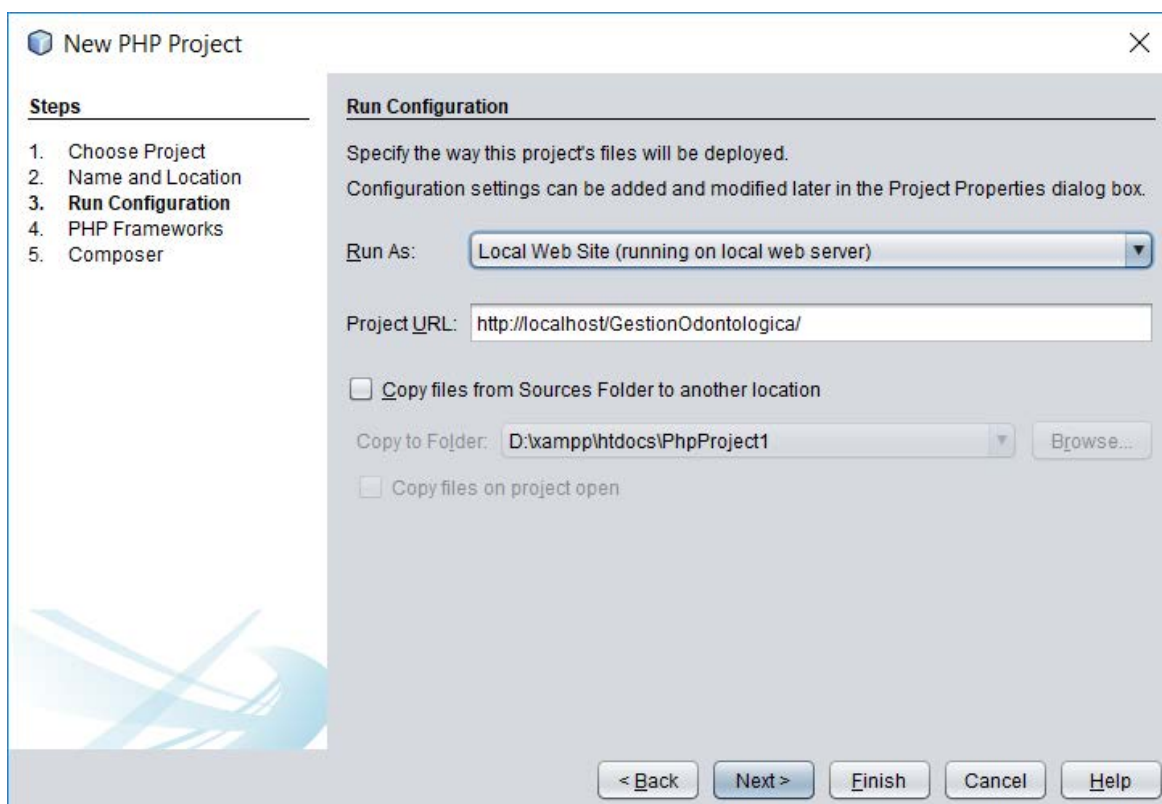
New PHP Project

×

Steps

1. Choose Project
2. Name and Location
3. Run Configuration
4. PHP Frameworks
5. Composer

Run Configuration

Specify the way this project's files will be deployed.

Configuration settings can be added and modified later in the Project Properties dialog box.

Run As: Local Web Site (running on local web server)

Project URL: http://localhost/GestionOdontologica/

Copy files from Sources Folder to another location

Copy to Folder: D:\xampp\htdocs\PhpProject1

Browse...

Copy files on project open

< Back

Next >

Finish

Cancel

Help